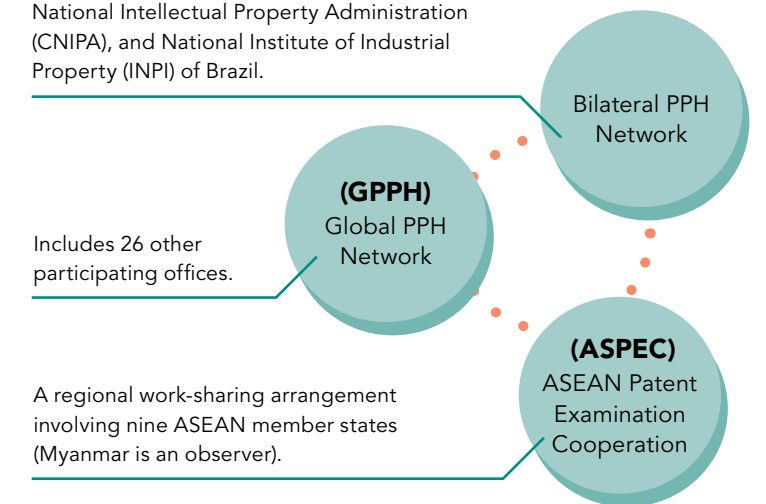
National Intellectual Property Administration (CNIPA), and National Institute of Industrial Property (INPI) of Brazil.

Bilateral PPH Network

(GPPH)
Global PPH Network

Includes 26 other participating offices.

(ASPEC)
ASEAN Patent Examination Cooperation

A regional work-sharing arrangement involving nine ASEAN member states (Myanmar is an observer).